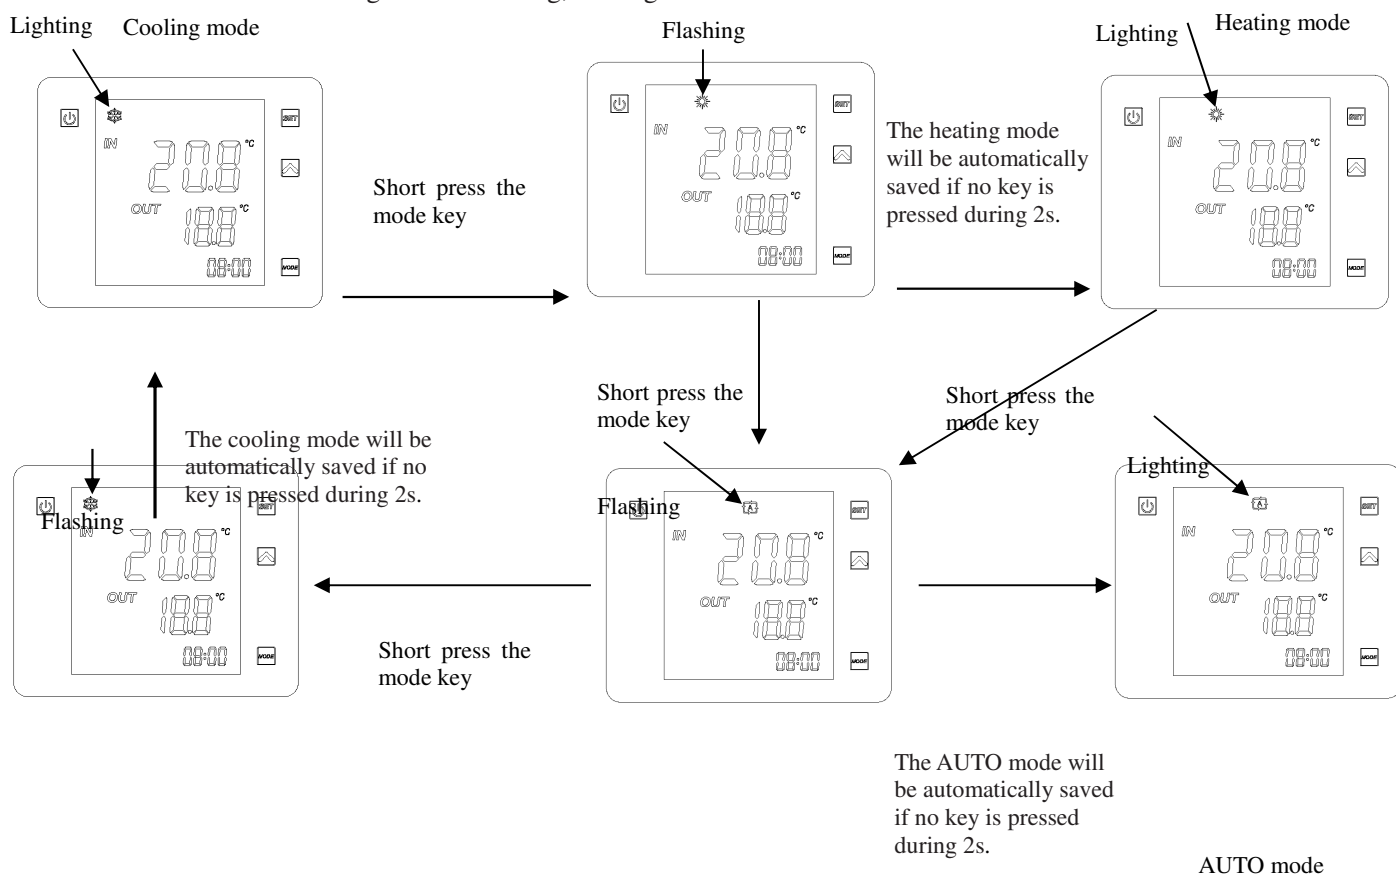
Lighting Cooling mode

IN 20.0 °C
OUT 18.8 °C
08:00
SET
MODE

Short press the mode key

Flashing

IN 20.0 °C
OUT 18.8 °C
08:00
SET
MODE

The heating mode will be automatically saved if no key is pressed during 2s.

Lighting Heating mode

IN 20.0 °C
OUT 18.8 °C
08:00
SET
MODE

Short press the mode key

Short press the mode key

The cooling mode will be automatically saved if no key is pressed during 2s.

Flashing

IN 20.0 °C
OUT 18.8 °C
08:00
SET
MODE

Short press the mode key

Flashing

IN 20.0 °C
OUT 18.8 °C
08:00
SET
MODE

Lighting

IN 20.0 °C
OUT 18.8 °C
08:00
SET
MODE

The AUTO mode will be automatically saved if no key is pressed during 2s.

AUTO mode